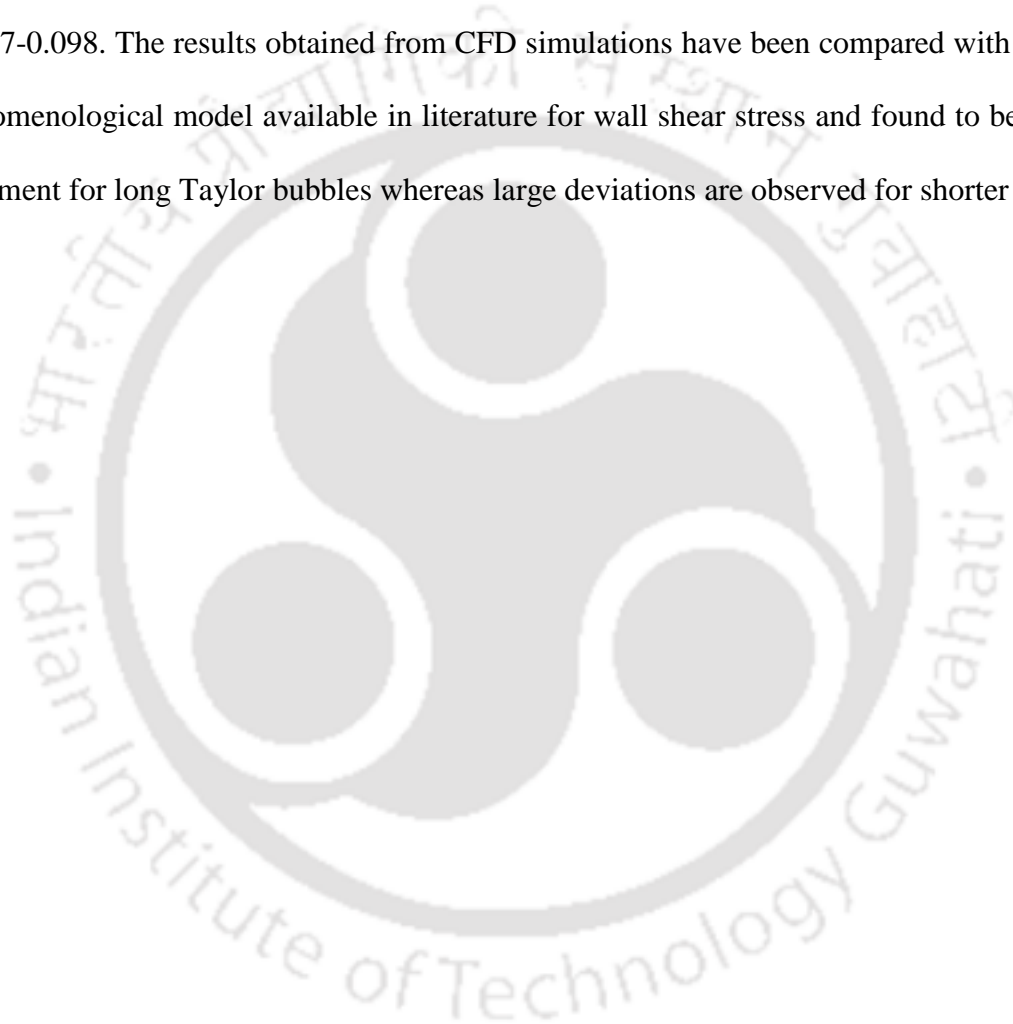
7-0.098. The results obtained from CFD simulations have been compared with omenological model available in literature for wall shear stress and found to be ment for long Taylor bubbles whereas large deviations are observed for shorter

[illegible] • Indian Institute of Technology Guwahati •